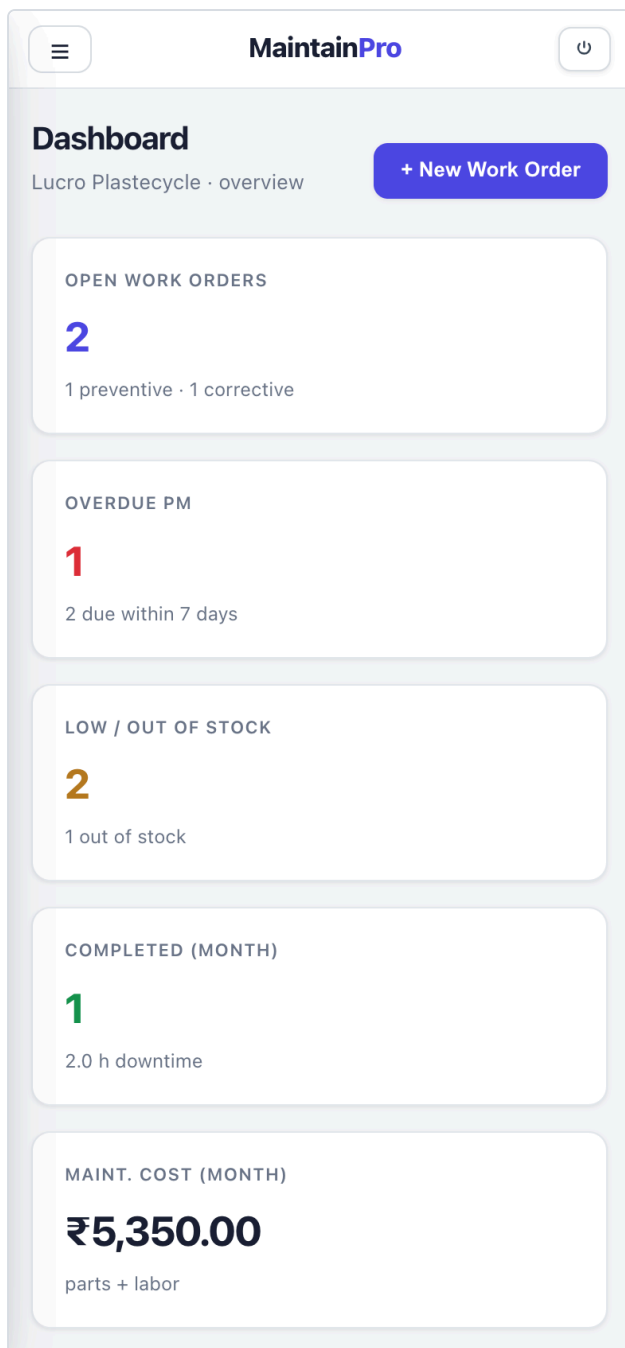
MaintainPro

Dashboard

Lucro Plastecycle · overview

+ New Work Order

OPEN WORK ORDERS

2

1 preventive · 1 corrective

OVERDUE PM

1

2 due within 7 days

LOW / OUT OF STOCK

2

1 out of stock

COMPLETED (MONTH)

1

2.0 h downtime

MAINT. COST (MONTH)

₹5,350.00

parts + labor